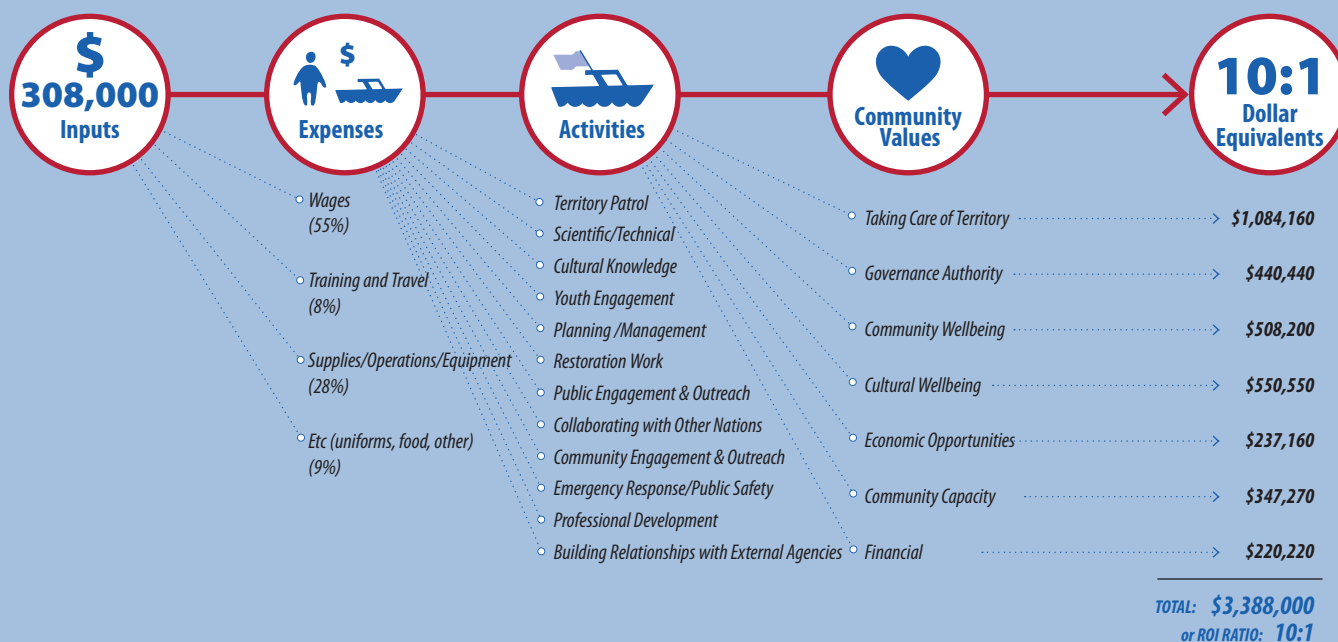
$ 308,000 Inputs

$ Expenses

Activities

Community Values

10:1 Dollar Equivalents

Wages (55%)

Training and Travel (8%)

Supplies/Operations/Equipment (28%)

Etc (uniforms, food, other) (9%)

Territory Patrol
Scientific/Technical
Cultural Knowledge
Youth Engagement
Planning /Management
Restoration Work
Public Engagement & Outreach
Collaborating with Other Nations
Community Engagement & Outreach
Emergency Response/Public Safety
Professional Development
Building Relationships with External Agencies

| | |
|---|---|
| Taking Care of Territory | $1,084,160 |
| Governance Authority | $440,440 |
| Community Wellbeing | $508,200 |
| Cultural Wellbeing | $550,550 |
| Economic Opportunities | $237,160 |
| Community Capacity | $347,270 |
| Financial | $220,220 |

TOTAL: $3,388,000
or ROI RATIO: 10:1